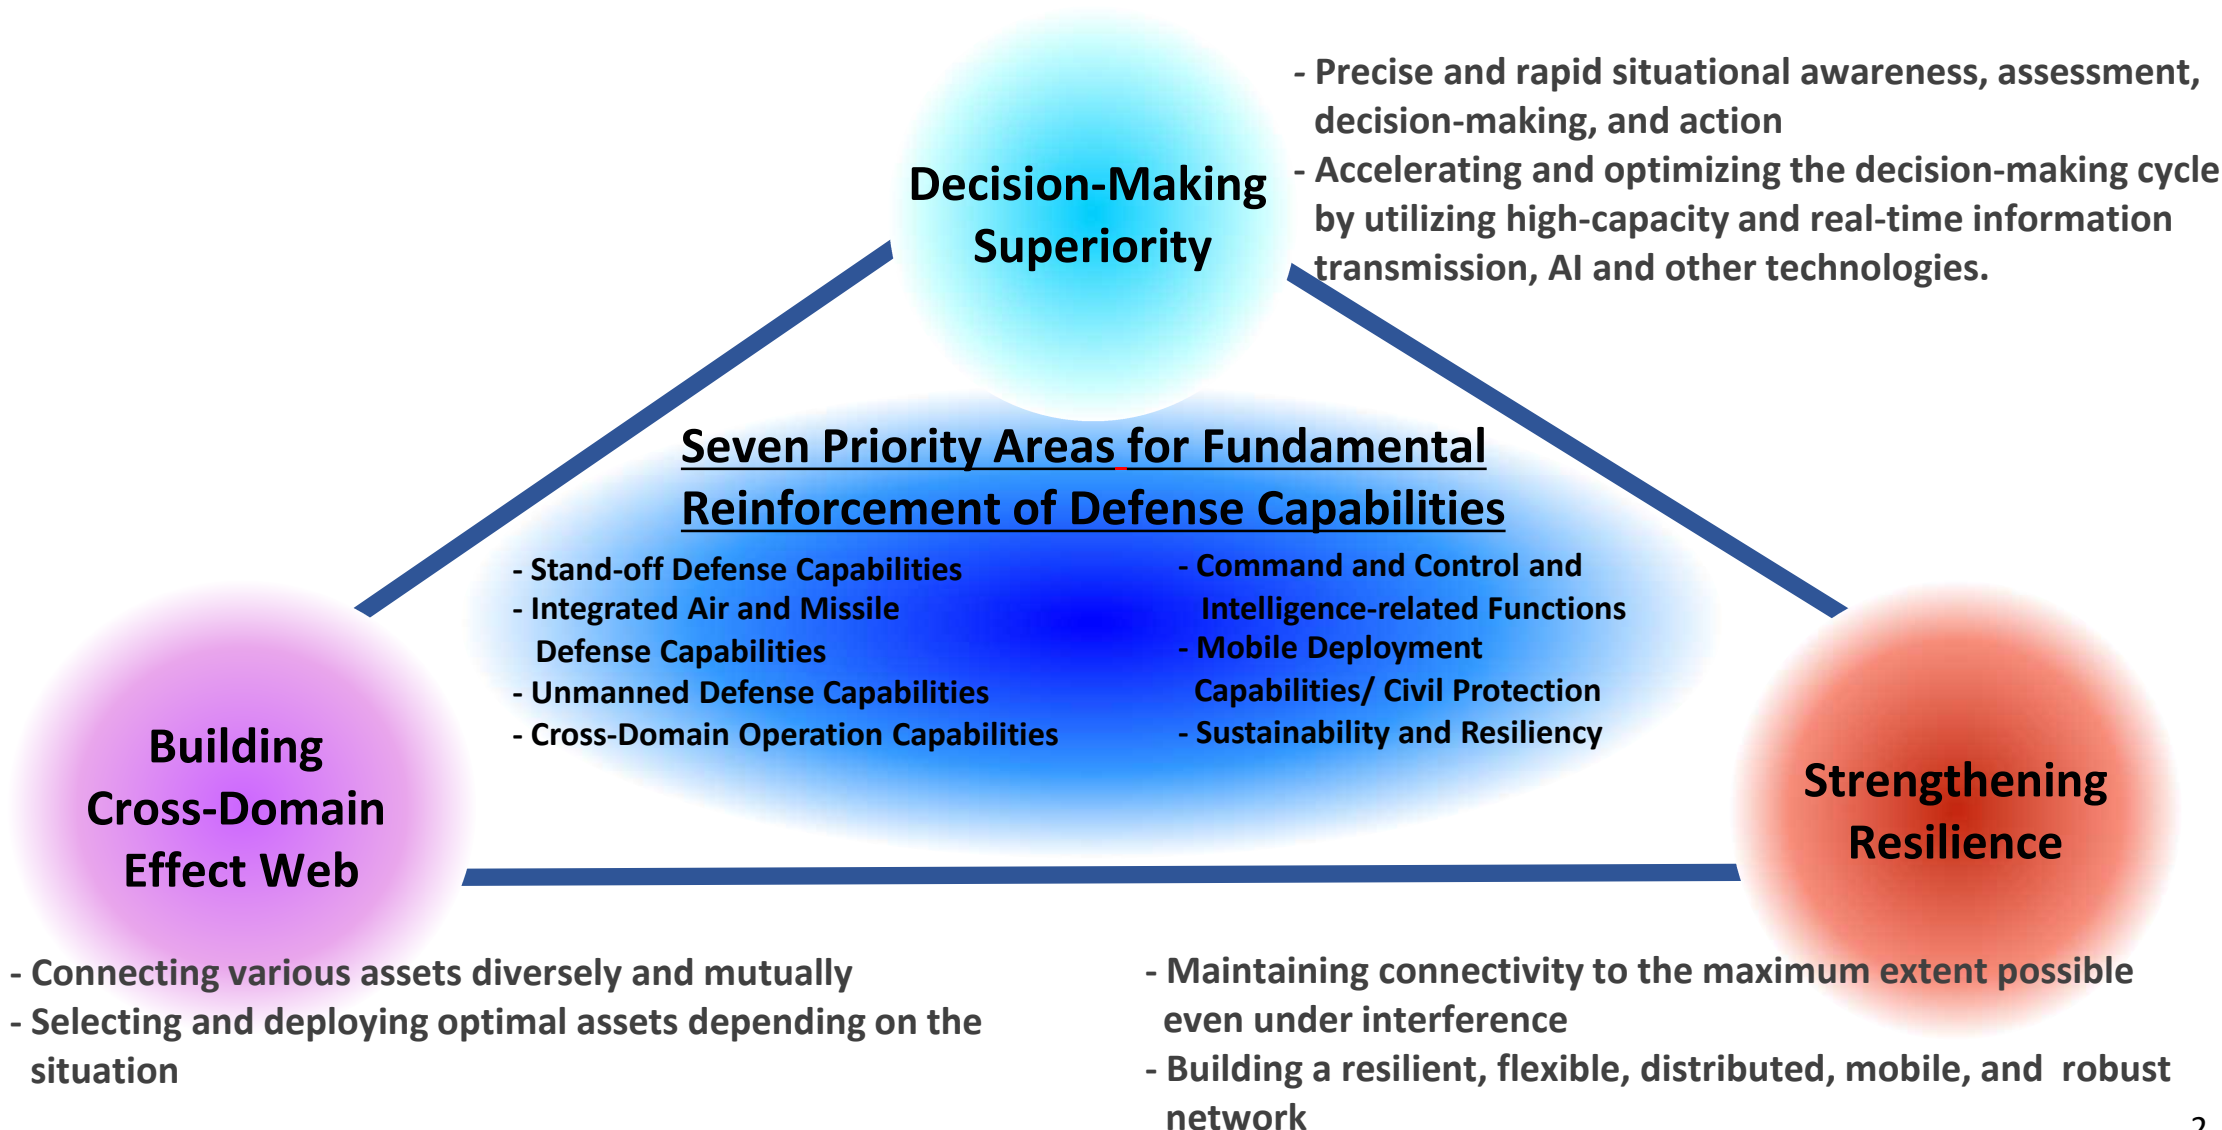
Decision-Making Superiority

- Precise and rapid situational awareness, assessment, decision-making, and action
- Accelerating and optimizing the decision-making cycle by utilizing high-capacity and real-time information transmission, AI and other technologies.

Seven Priority Areas for Fundamental Reinforcement of Defense Capabilities

- Stand-off Defense Capabilities
- Integrated Air and Missile Defense Capabilities
- Unmanned Defense Capabilities
- Cross-Domain Operation Capabilities

- Command and Control and Intelligence-related Functions
- Mobile Deployment Capabilities/ Civil Protection
- Sustainability and Resiliency

Building Cross-Domain Effect Web

Strengthening Resilience

- Connecting various assets diversely and mutually
- Selecting and deploying optimal assets depending on the situation

- Maintaining connectivity to the maximum extent possible even under interference
- Building a resilient, flexible, distributed, mobile, and robust network

2